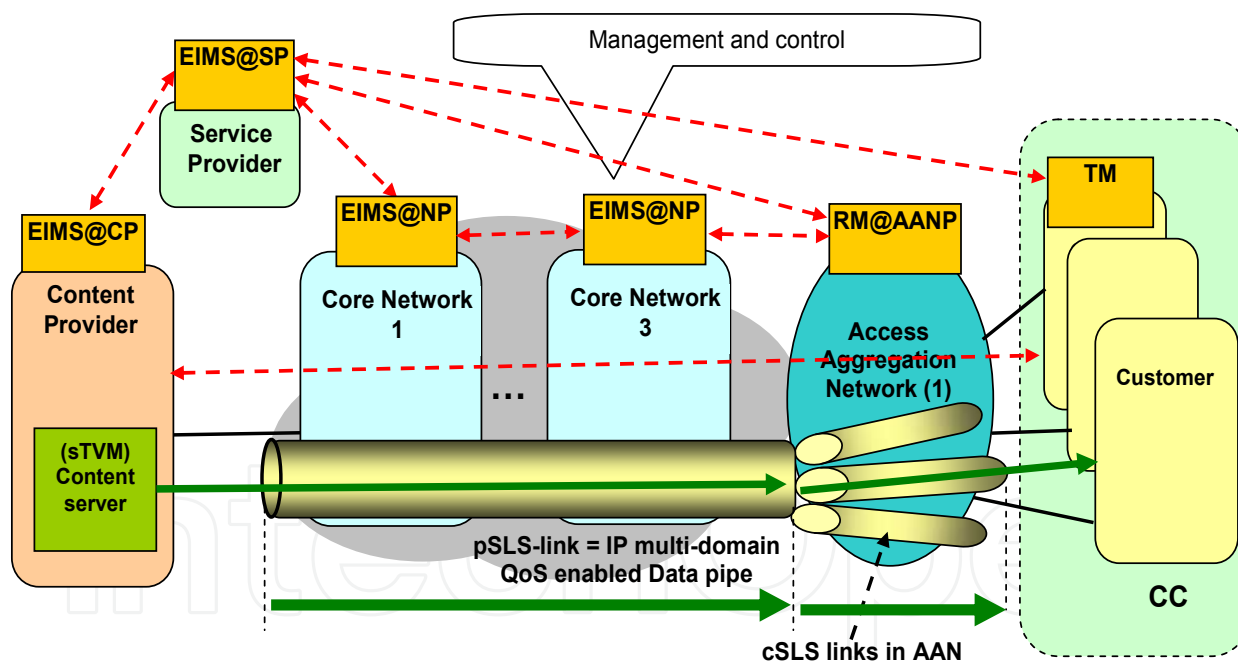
Management and control

EIMS@SP

Service Provider

EIMS@CP

Content Provider

(sTVM) Content server

EIMS@NP

Core Network 1

EIMS@NP

Core Network 3

...

RM@AANP

Access Aggregation Network (1)

TM

Customer

CC

pSLS-link = IP multi-domain QoS enabled Data pipe

cSLS links in AAN